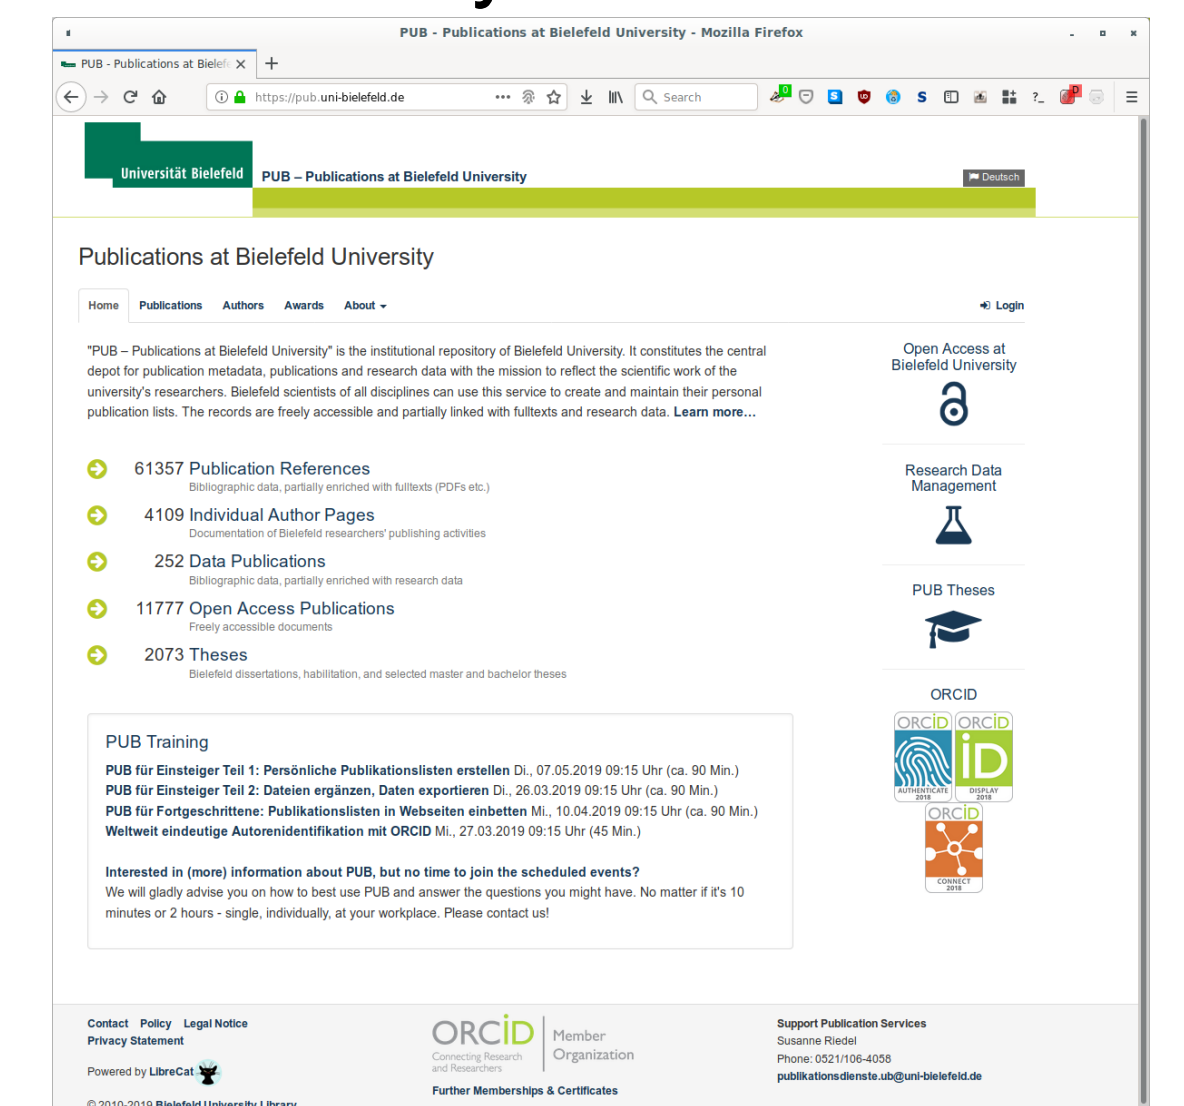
PUB - Publications at Bielefeld University - Mozilla Firefox

PUB - Publications at Bielefe

https://pub.uni-bielefeld.de

Search

Universität Bielefeld

PUB – Publications at Bielefeld University

Deutsch

Publications at Bielefeld University

Home Publications Authors Awards About

Login

"PUB – Publications at Bielefeld University" is the institutional repository of Bielefeld University. It constitutes the central depot for publication metadata, publications and research data with the mission to reflect the scientific work of the university's researchers. Bielefeld scientists of all disciplines can use this service to create and maintain their personal publication lists. The records are freely accessible and partially linked with fulltexts and research data. Learn more…

61357 Publication References
Bibliographic data, partially enriched with fulltexts (PDFs etc.)

4109 Individual Author Pages
Documentation of Bielefeld researchers' publishing activities

252 Data Publications
Bibliographic data, partially enriched with research data

11777 Open Access Publications
Freely accessible documents

2073 Theses
Bielefeld dissertations, habilitation, and selected master and bachelor theses

PUB Training

PUB für Einsteiger Teil 1: Persönliche Publikationslisten erstellen Di., 07.05.2019 09:15 Uhr (ca. 90 Min.)
PUB für Einsteiger Teil 2: Dateien ergänzen, Daten exportieren Di., 26.03.2019 09:15 Uhr (ca. 90 Min.)
PUB für Fortgeschrittene: Publikationslisten in Webseiten einbetten Mi., 10.04.2019 09:15 Uhr (ca. 90 Min.)
Weltweit eindeutige Autorenidentifikation mit ORCID Mi., 27.03.2019 09:15 Uhr (45 Min.)

Interested in (more) information about PUB, but no time to join the scheduled events?
We will gladly advise you on how to best use PUB and answer the questions you might have. No matter if it's 10 minutes or 2 hours - single, individually, at your workplace. Please contact us!

Open Access at Bielefeld University

Research Data Management

PUB Theses

ORCID

ORCID AUTHENTICATE 2018
ORCID DISPLAY 2018
ORCID CONNECT 2018

Contact Policy Legal Notice
Privacy Statement

Powered by LibreCat

ORCID Connecting Research and Researchers
Member Organization

Further Memberships & Certificates

Support Publication Services
Susanne Riedel
Phone: 0521/106-4058
publikationsdienste.ub@uni-bielefeld.de

© 2010-2019 Bielefeld University Library